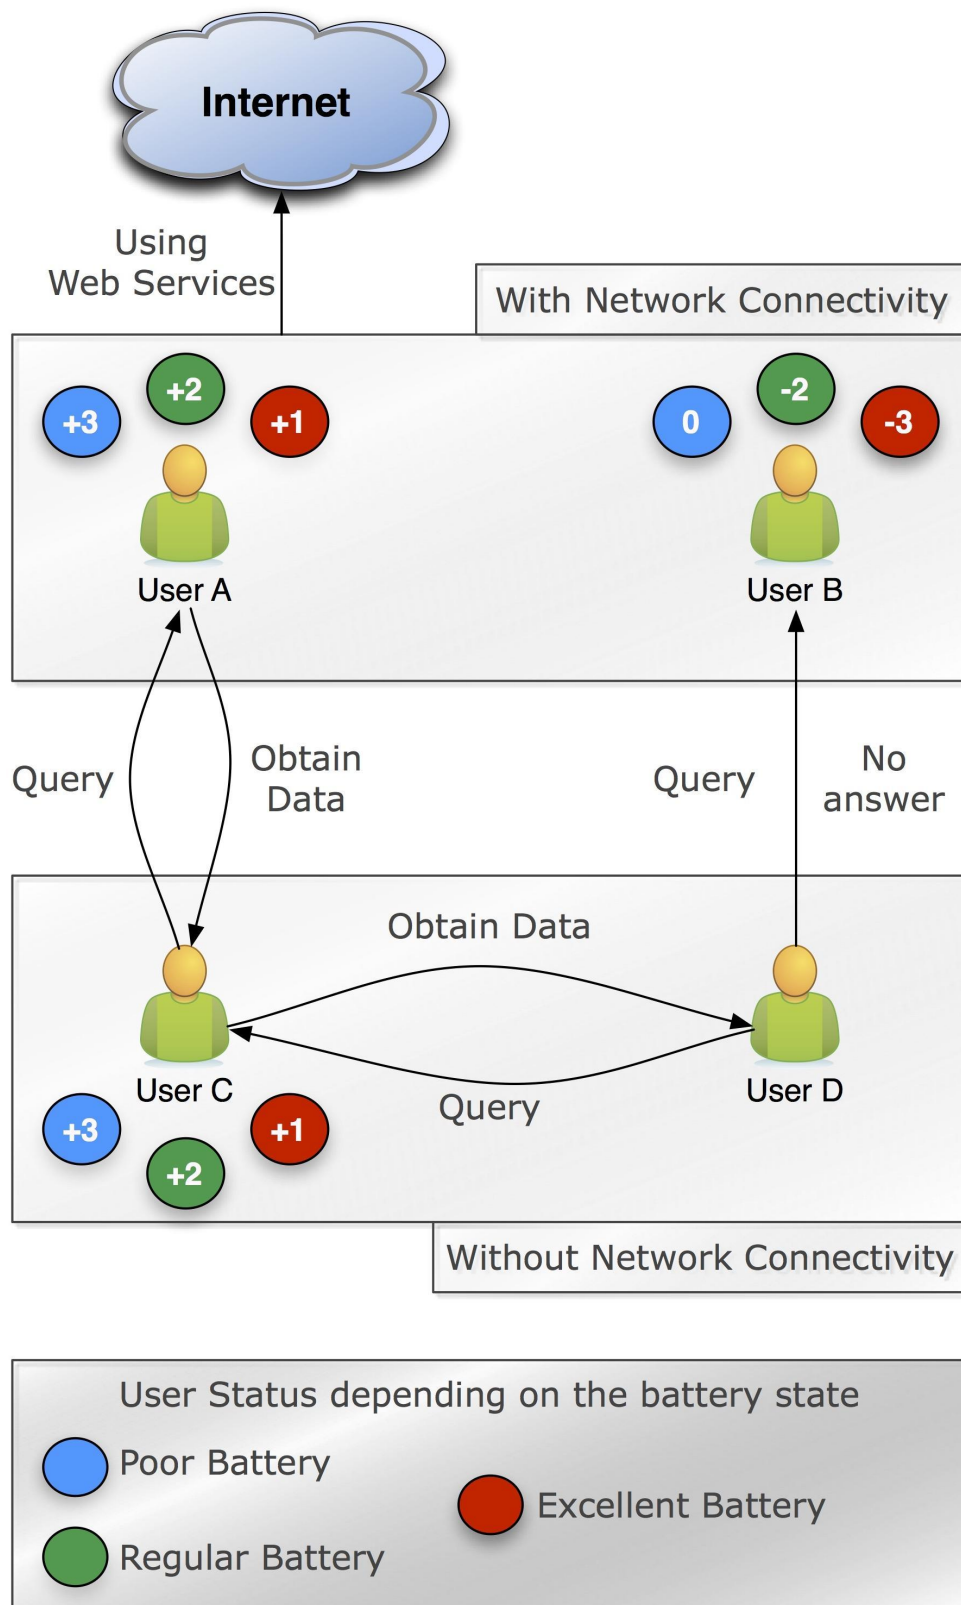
Internet

Using Web Services

With Network Connectivity

+3 +2 +1

User A

0 -2 -3

User B

Query

Obtain Data

Query

No answer

Obtain Data

User C

User D

Query

+3 +2 +1

Without Network Connectivity

User Status depending on the battery state

Poor Battery

Excellent Battery

Regular Battery